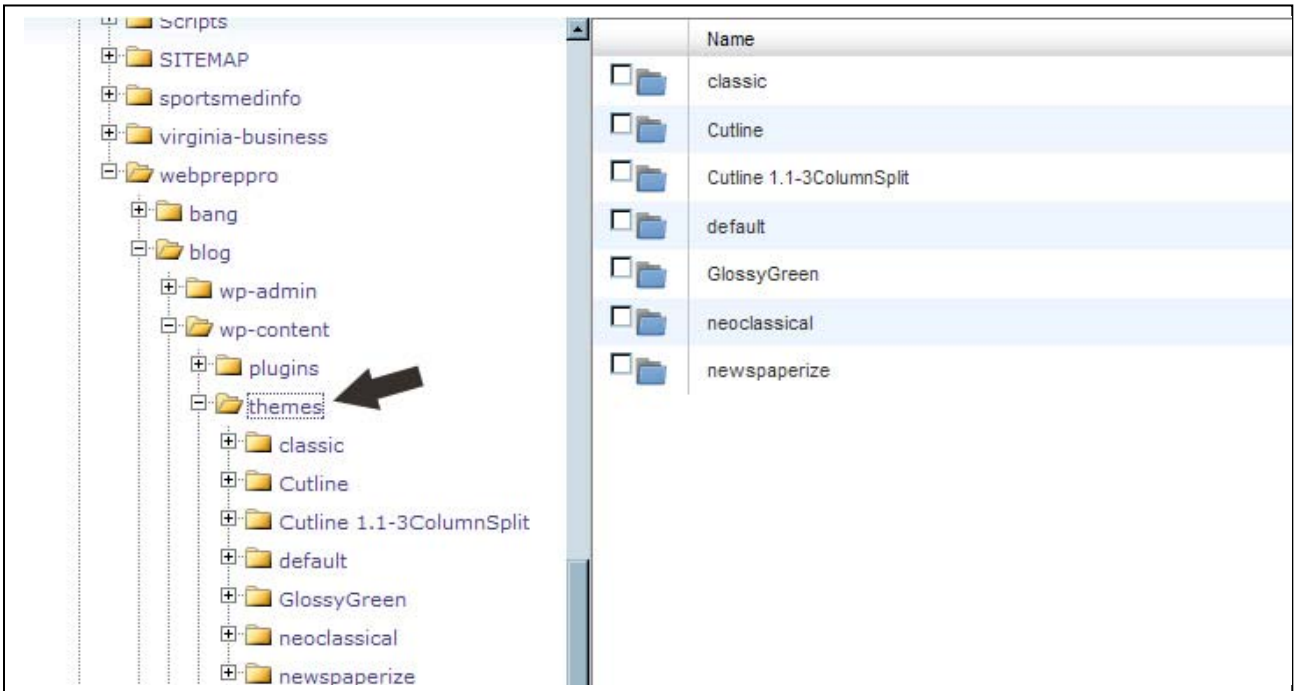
Scripts
SITEMAP
sportsmedinfo
virginia-business
webpreppro
bang
blog
wp-admin
wp-content
plugins
themes
classic
Cutline
Cutline 1.1-3ColumnSplit
default
GlossyGreen
neoclassical
newspaperize

| | Name |
|---|---|
| | classic |
| | Cutline |
| | Cutline 1.1-3ColumnSplit |
| | default |
| | GlossyGreen |
| | neoclassical |
| | newspaperize |